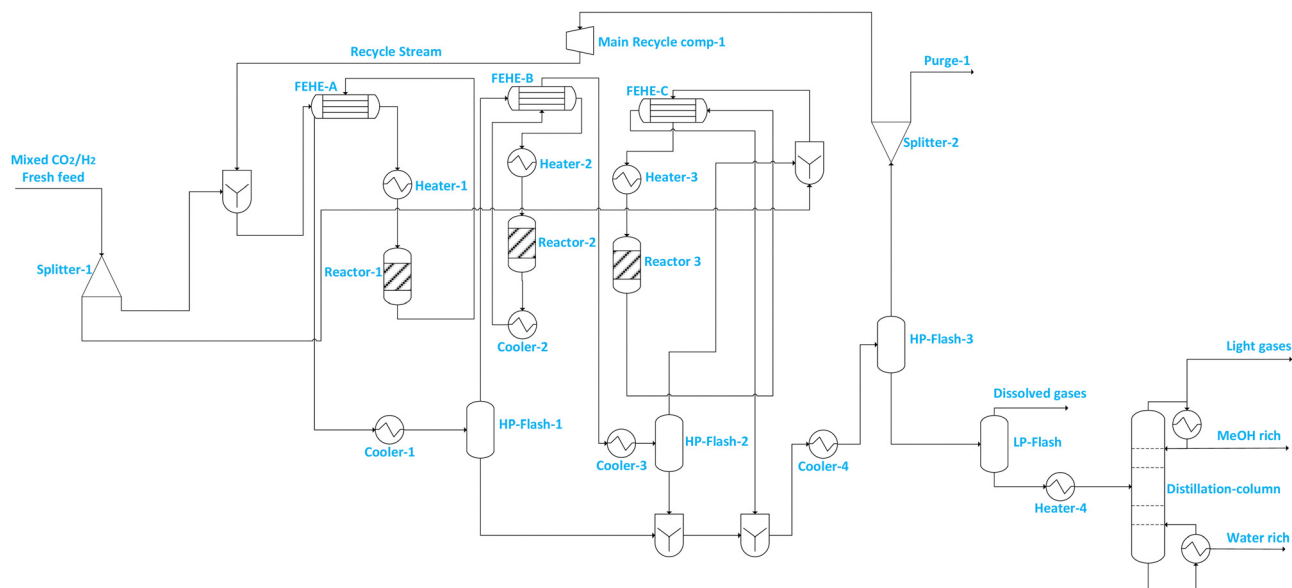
Recycle Stream

Main Recycle comp-1

Purge-1

FEHE-A

FEHE-B

FEHE-C

Splitter-2

Mixed CO₂/H₂ Fresh feed

Heater-1

Heater-2

Heater-3

Reactor-2

Reactor 3

Splitter-1

Reactor-1

Cooler-2

HP-Flash-3

Light gases

Dissolved gases

HP-Flash-1

HP-Flash-2

MeOH rich

Cooler-1

Cooler-3

Cooler-4

LP-Flash

Distillation-column

Heater-4

Water rich